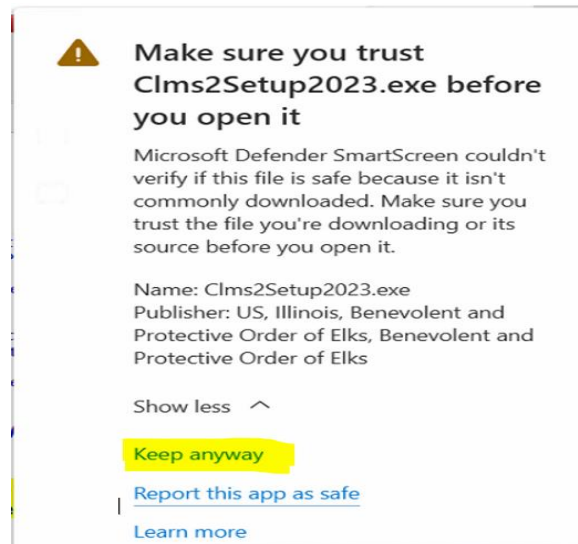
Make sure you trust Clms2Setup2023.exe before you open it

Microsoft Defender SmartScreen couldn't verify if this file is safe because it isn't commonly downloaded. Make sure you trust the file you're downloading or its source before you open it.

Name: Clms2Setup2023.exe
Publisher: US, Illinois, Benevolent and Protective Order of Elks, Benevolent and Protective Order of Elks

Show less

Keep anyway

Report this app as safe

Learn more